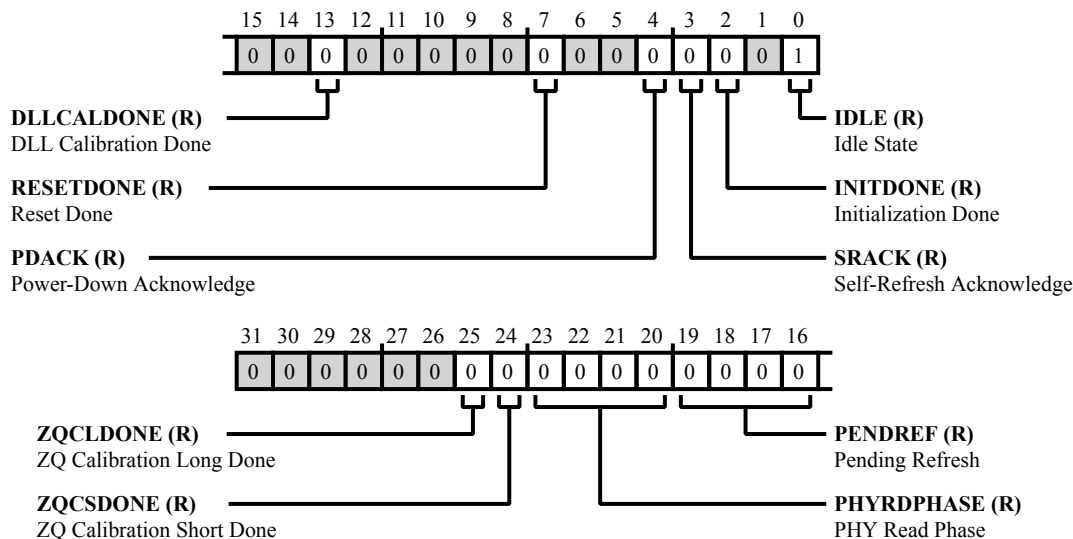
15 14 13 12 11 10 9 8 7 6 5 4 3 2 1 0

| 0 | 0 | 0 | 0 | 0 | 0 | 0 | 0 | 0 | 0 | 0 | 0 | 0 | 0 | 0 | 1 |
|---|---|---|---|---|---|---|---|---|---|---|---|---|---|---|---|

**DLLCALDONE (R)**
DLL Calibration Done

**IDLE (R)**
Idle State

**RESETDONE (R)**
Reset Done

**INITDONE (R)**
Initialization Done

**PDACK (R)**
Power-Down Acknowledge

**SRACK (R)**
Self-Refresh Acknowledge

31 30 29 28 27 26 25 24 23 22 21 20 19 18 17 16

| 0 | 0 | 0 | 0 | 0 | 0 | 0 | 0 | 0 | 0 | 0 | 0 | 0 | 0 | 0 | 0 |
|---|---|---|---|---|---|---|---|---|---|---|---|---|---|---|---|

**ZQCLDONE (R)**
ZQ Calibration Long Done

**PENDREF (R)**
Pending Refresh

**ZQCSDONE (R)**
ZQ Calibration Short Done

**PHYRDPHASE (R)**
PHY Read Phase